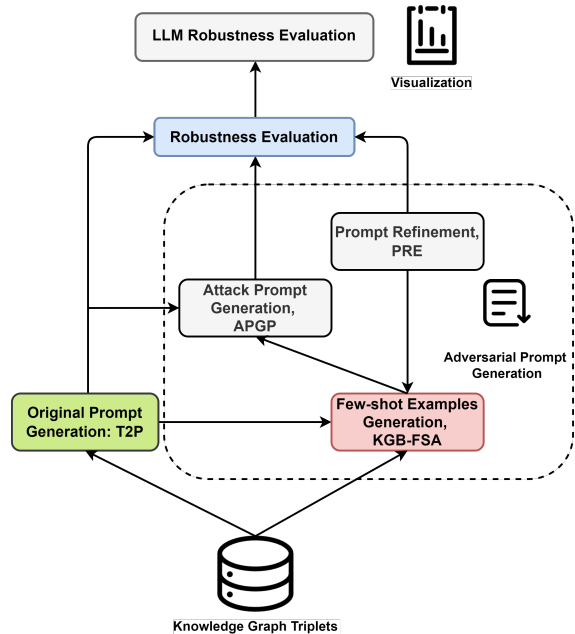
LLM Robustness Evaluation

Visualization

Robustness Evaluation

Prompt Refinement, PRE

Attack Prompt Generation, APGP

Adversarial Prompt Generation

Original Prompt Generation: T2P

Few-shot Examples Generation, KGB-FSA

Knowledge Graph Triplets